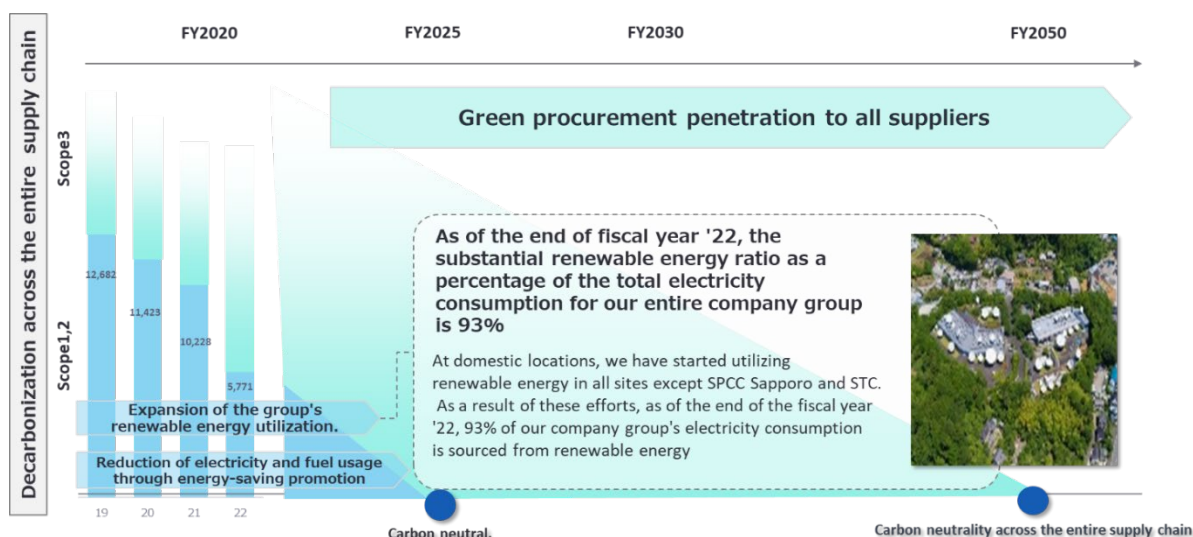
Decarbonization across the entire supply chain

FY2020

FY2025

FY2030

FY2050

Green procurement penetration to all suppliers

Scope3

Scope1,2

12,682

11,423

10,228

5,771

As of the end of fiscal year '22, the substantial renewable energy ratio as a percentage of the total electricity consumption for our entire company group is 93%

At domestic locations, we have started utilizing renewable energy in all sites except SPCC Sapporo and STC. As a result of these efforts, as of the end of the fiscal year '22, 93% of our company group's electricity consumption is sourced from renewable energy

Expansion of the group's renewable energy utilization.

Reduction of electricity and fuel usage through energy-saving promotion

19

20

21

22

Carbon neutral.

Carbon neutrality across the entire supply chain